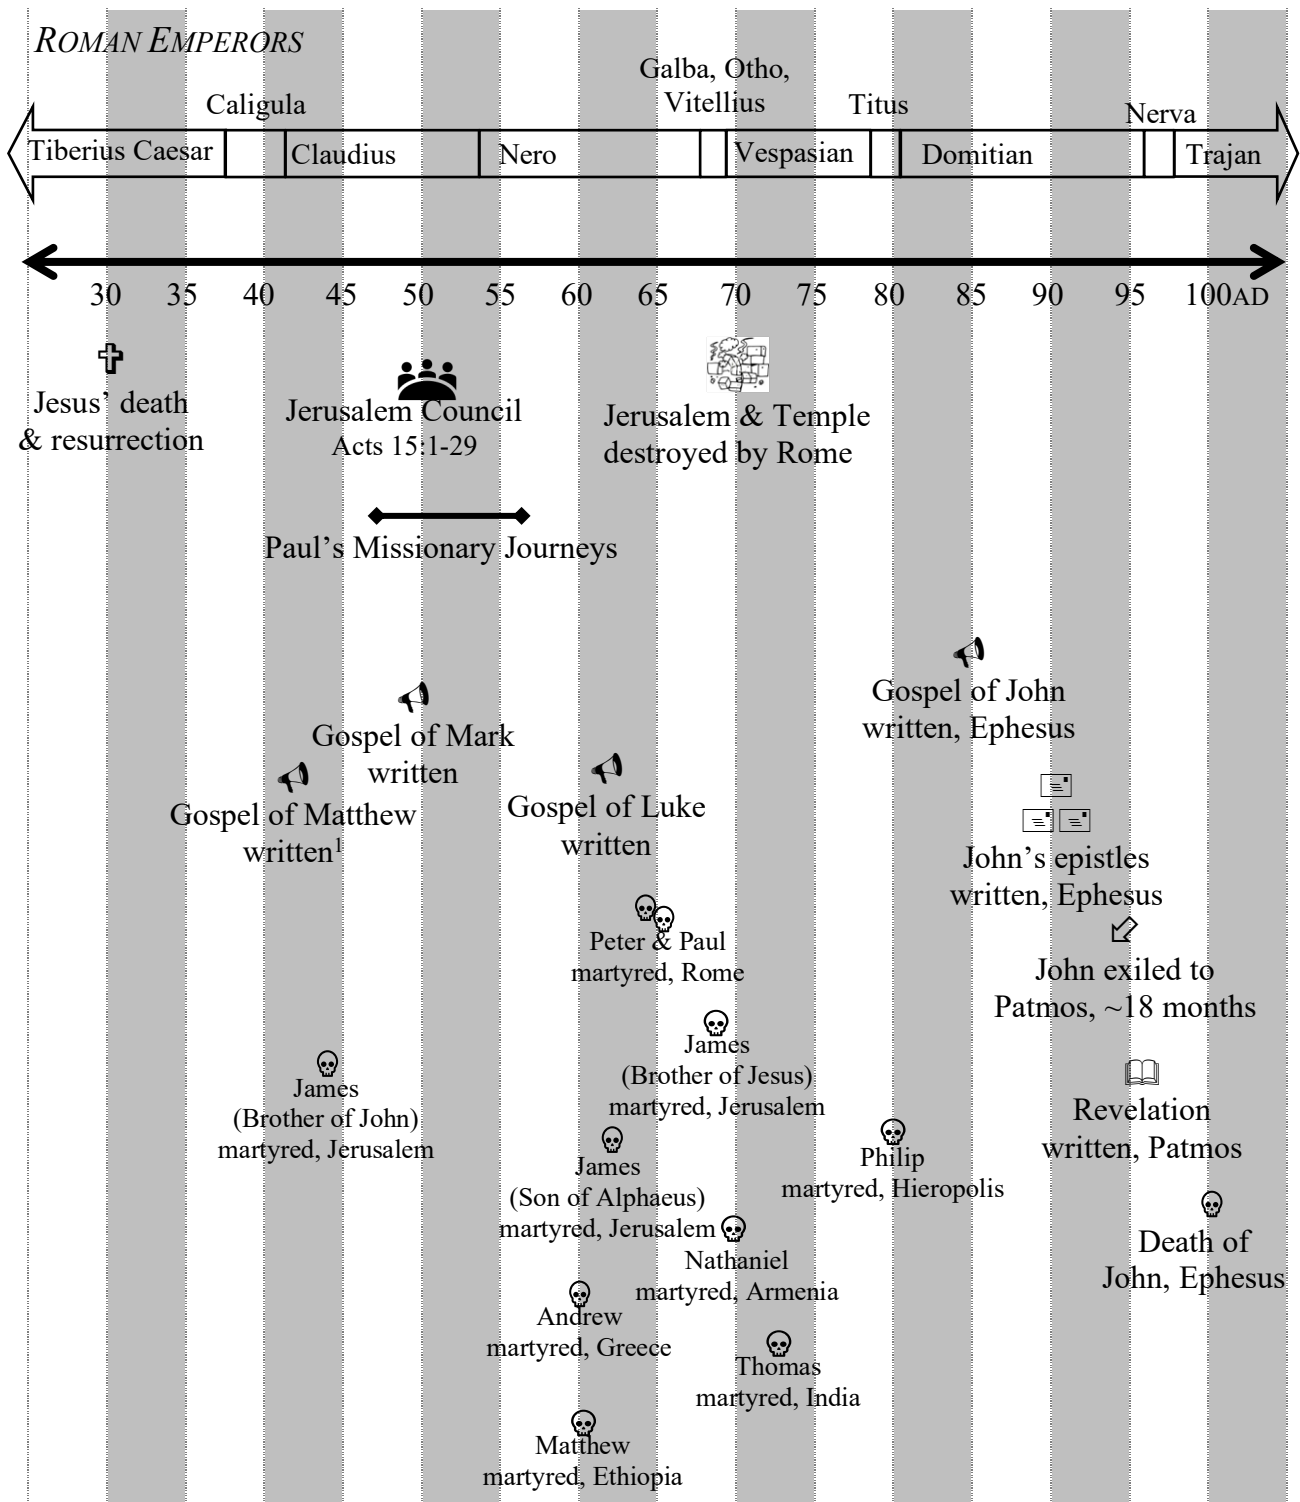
ROMAN EMPERORS

Galba, Otho, Vitellius

Caligula

Titus

Nerva

Tiberius Caesar

Claudius

Nero

Vespasian

Domitian

Trajan

30 35 40 45 50 55 60 65 70 75 80 85 90 95 100AD

Jesus' death & resurrection

Jerusalem Council
Acts 15:1-29

Jerusalem & Temple destroyed by Rome

Paul's Missionary Journeys

Gospel of John written, Ephesus

Gospel of Mark written

Gospel of Matthew written$^1$

Gospel of Luke written

John's epistles written, Ephesus

Peter & Paul martyred, Rome

John exiled to Patmos, ~18 months

James (Brother of Jesus) martyred, Jerusalem

James (Brother of John) martyred, Jerusalem

Revelation written, Patmos

Philip martyred, Hieropolis

James (Son of Alphaeus) martyred, Jerusalem

Nathaniel martyred, Armenia

Death of John, Ephesus

Andrew martyred, Greece

Thomas martyred, India

Matthew martyred, Ethiopia